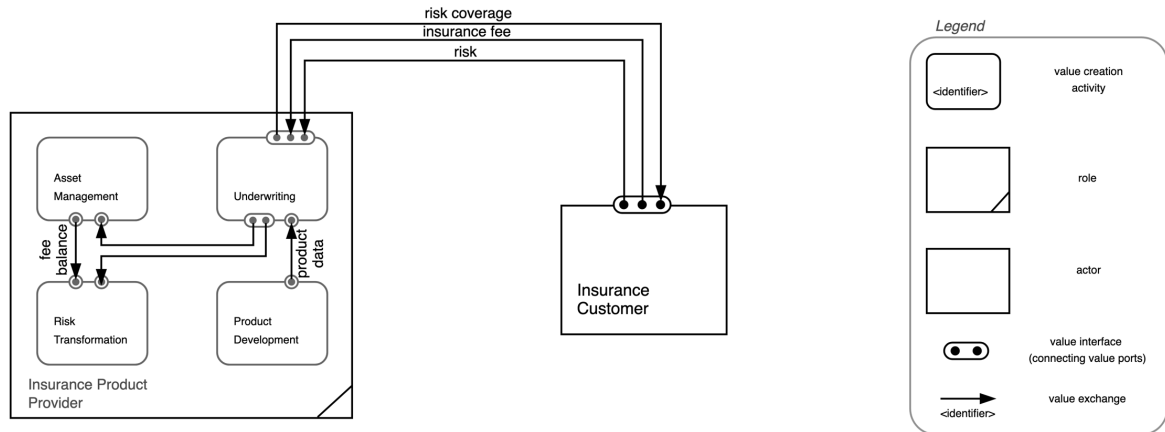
risk coverage
insurance fee
risk

Asset Management

Underwriting

fee
balance

product
data

Risk Transformation

Product Development

Insurance Product Provider

Insurance Customer

Legend

<identifier>

value creation activity

role

actor

value interface (connecting value ports)

<identifier>

value exchange